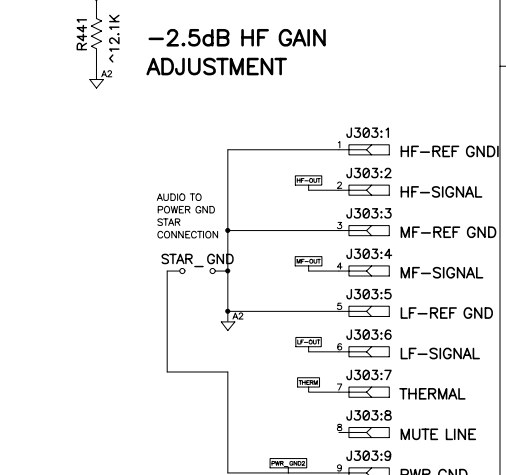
R441
~12.1K
A2

−2.5dB HF GAIN ADJUSTMENT

AUDIO TO POWER GND STAR CONNECTION

STAR_ GND

A2

J303:1
1
HF−REF GNDI

J303:2
HF−OUT
2
HF−SIGNAL

J303:3
3
MF−REF GND

J303:4
MF−OUT
4
MF−SIGNAL

J303:5
5
LF−REF GND

J303:6
LF−OUT
6
LF−SIGNAL

J303:7
THERM
7
THERMAL

J303:8
8
MUTE LINE

J303:9
PWR_GND2
9
PWR GND